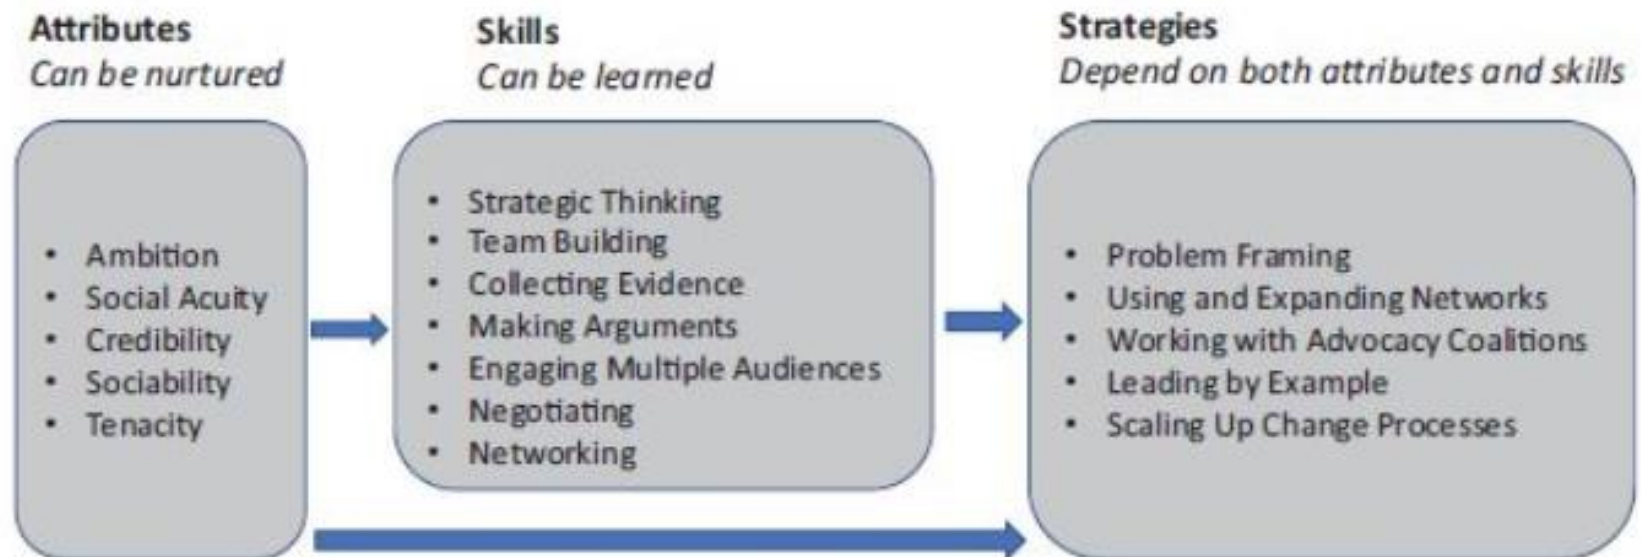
Attributes
*Can be nurtured*

Skills
*Can be learned*

Strategies
*Depend on both attributes and skills*

- Ambition
- Social Acuity
- Credibility
- Sociability
- Tenacity

- Strategic Thinking
- Team Building
- Collecting Evidence
- Making Arguments
- Engaging Multiple Audiences
- Negotiating
- Networking

- Problem Framing
- Using and Expanding Networks
- Working with Advocacy Coalitions
- Leading by Example
- Scaling Up Change Processes